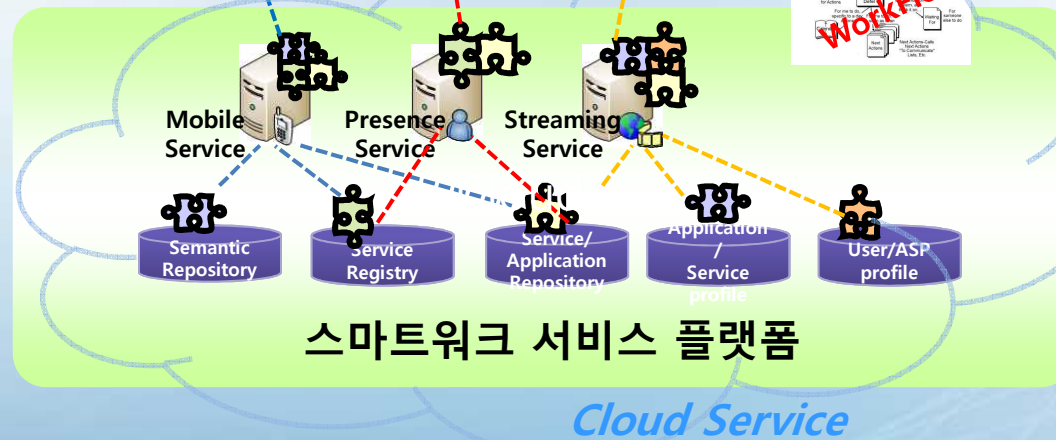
Mobile Service

Presence Service

Streaming Service

Semantic Repository

Service Registry

Service/ Application Repository

Application / Service profile

User/ASP profile

스마트워크 서비스 플랫폼

Cloud Service

for Actions

For me to do, specific to a

Waiting For

For someone else to do

Next Actions

Next Actions Calls Next Actions "To Communicate" Lists, Etc.

Work